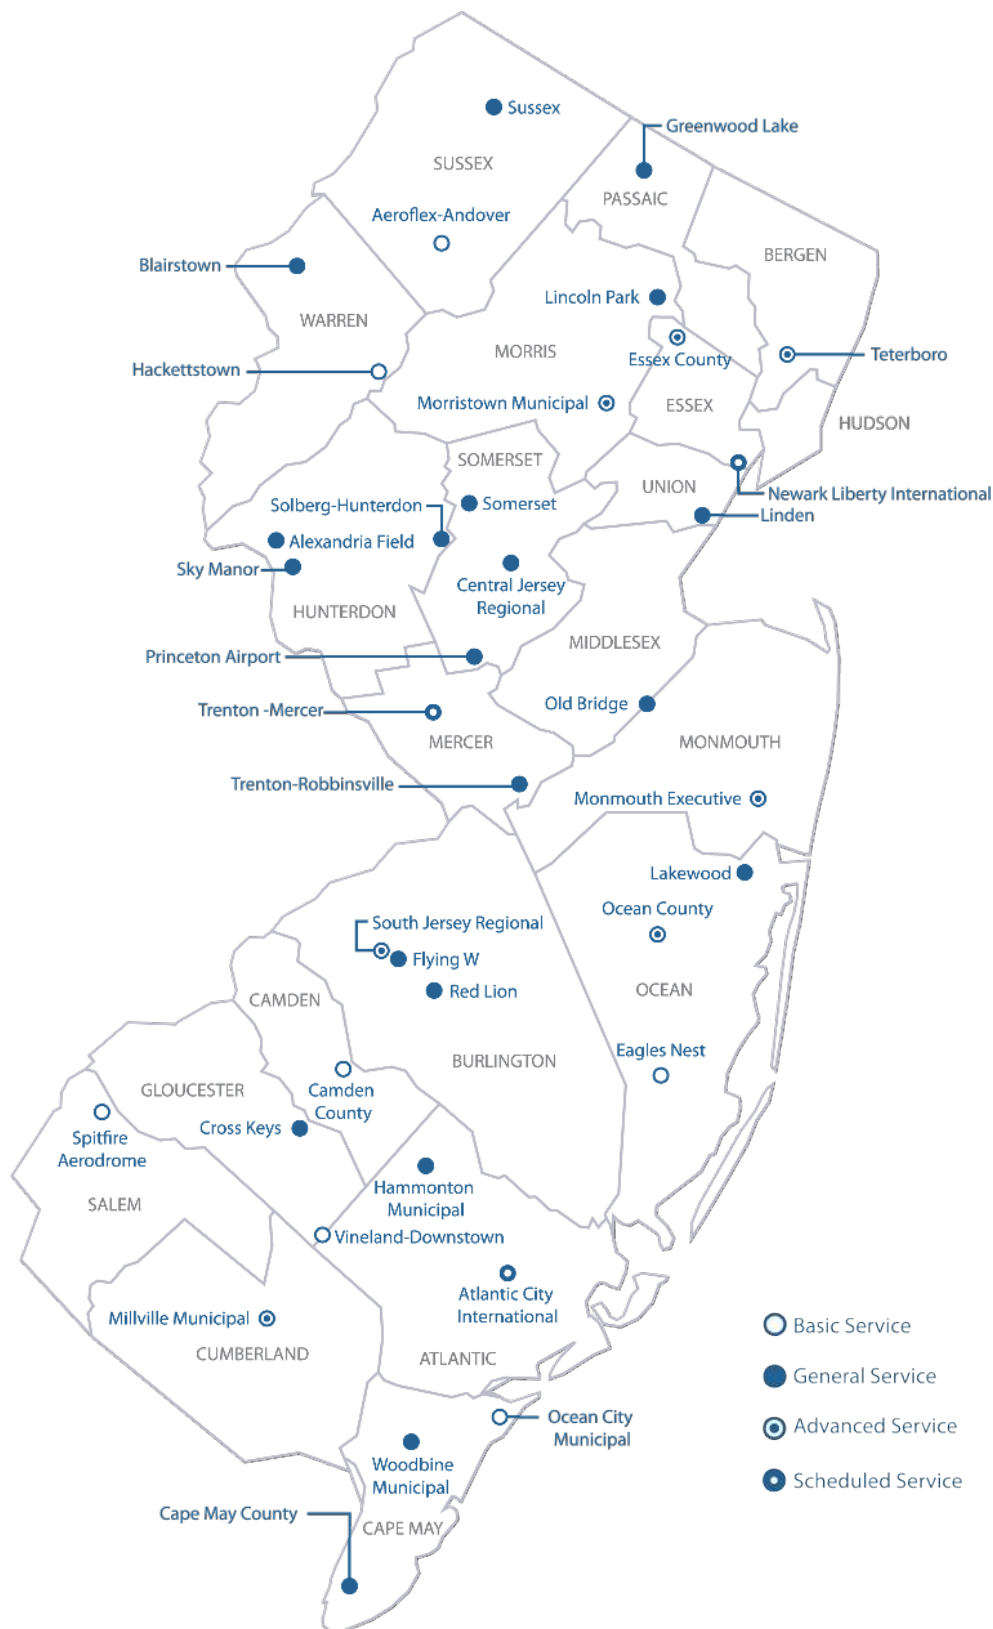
Sussex
SUSSEX
Greenwood Lake
PASSAIC
Aeroflex-Andover
BERGEN
Blairstown
Lincoln Park
WARREN
MORRIS
Essex County
Hackettstown
Teterboro
Morristown Municipal
ESSEX
HUDSON
SOMERSET
UNION
Newark Liberty International
Solberg-Hunterdon
Somerset
Linden
Alexandria Field
Sky Manor
Central Jersey Regional
HUNTERDON
MIDDLESEX
Princeton Airport
Old Bridge
Trenton -Mercer
MERCER
MONMOUTH
Trenton-Robbinsville
Monmouth Executive
Lakewood
Ocean County
South Jersey Regional
Flying W
Red Lion
OCEAN
CAMDEN
BURLINGTON
Eagles Nest
GLOUCESTER
Camden County
Spitfire Aerodrome
Cross Keys
SALEM
Hammonton Municipal
Vineland-Downstown
Atlantic City International
Millville Municipal
CUMBERLAND
ATLANTIC
Basic Service
General Service
Advanced Service
Scheduled Service
Ocean City Municipal
Woodbine Municipal
Cape May County
CAPE MAY